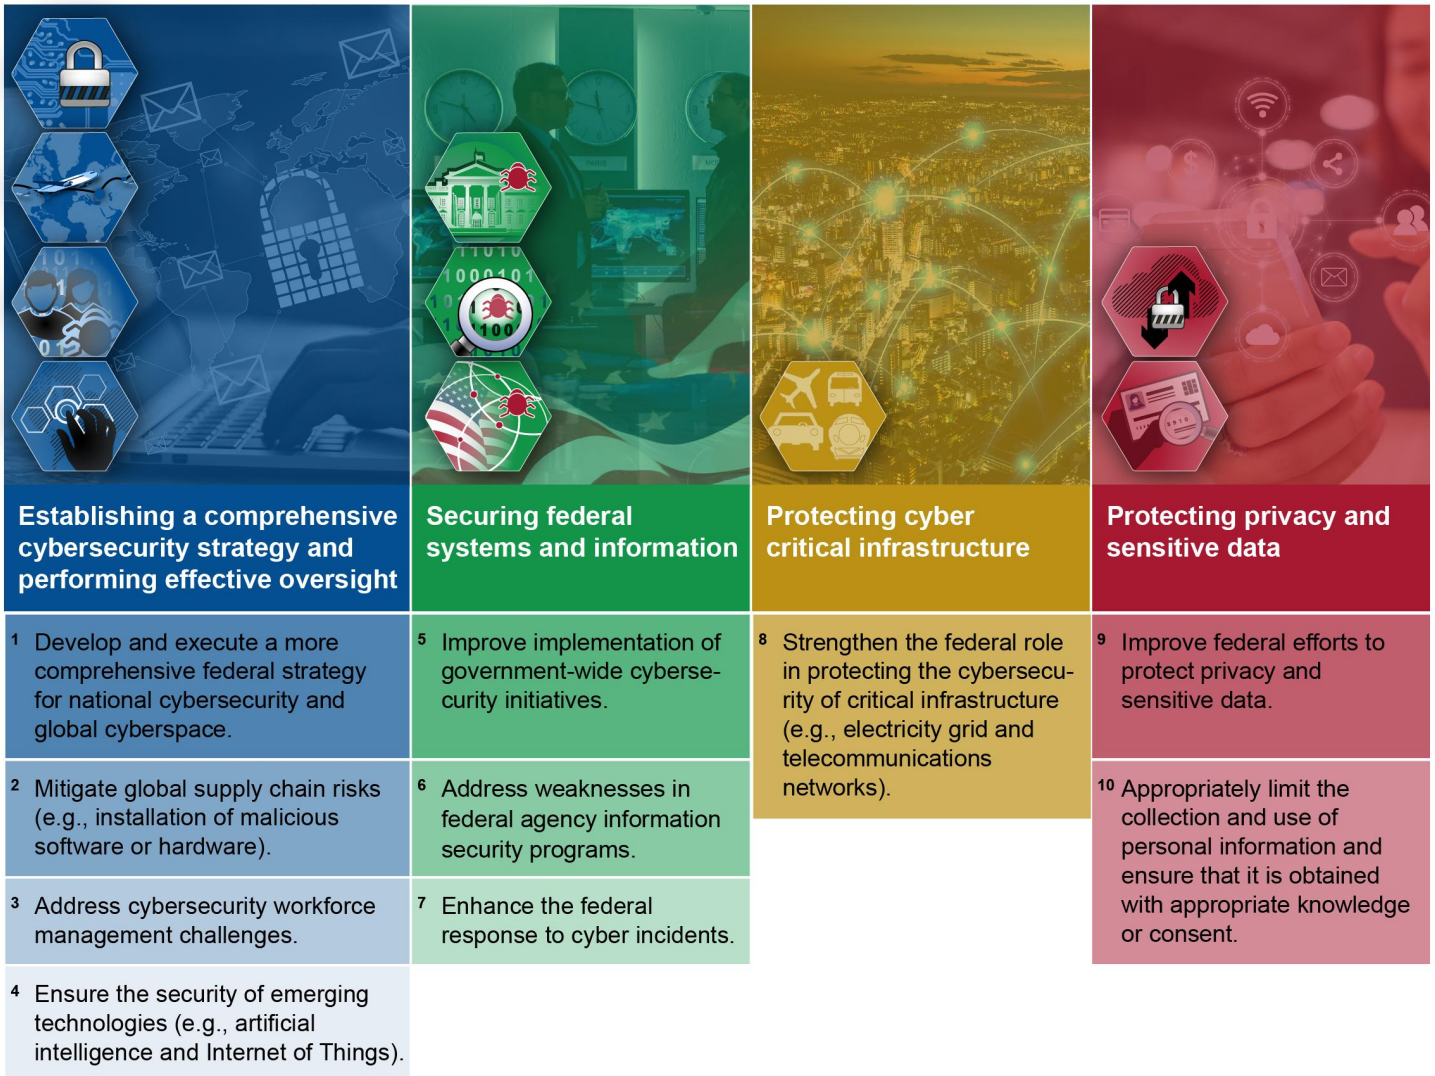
Establishing a comprehensive cybersecurity strategy and performing effective oversight

1 Develop and execute a more comprehensive federal strategy for national cybersecurity and global cyberspace.

2 Mitigate global supply chain risks (e.g., installation of malicious software or hardware).

3 Address cybersecurity workforce management challenges.

4 Ensure the security of emerging technologies (e.g., artificial intelligence and Internet of Things).

Securing federal systems and information

5 Improve implementation of government-wide cybersecurity initiatives.

6 Address weaknesses in federal agency information security programs.

7 Enhance the federal response to cyber incidents.

Protecting cyber critical infrastructure

8 Strengthen the federal role in protecting the cybersecurity of critical infrastructure (e.g., electricity grid and telecommunications networks).

Protecting privacy and sensitive data

9 Improve federal efforts to protect privacy and sensitive data.

10 Appropriately limit the collection and use of personal information and ensure that it is obtained with appropriate knowledge or consent.